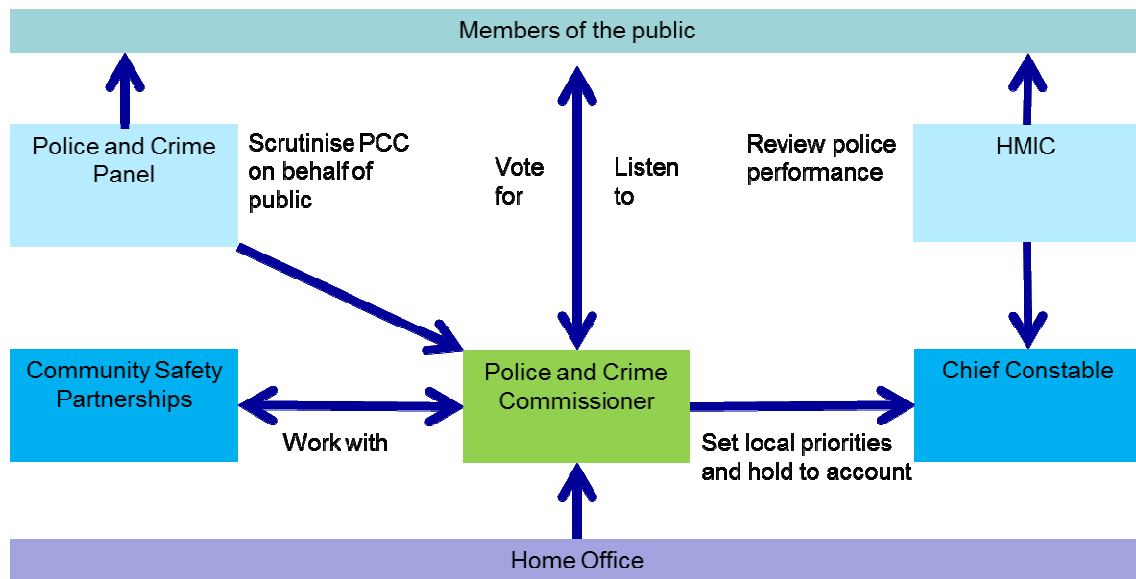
Members of the public

Police and Crime Panel

Scrutinise PCC on behalf of public

Vote for

Listen to

Review police performance

HMIC

Community Safety Partnerships

Police and Crime Commissioner

Chief Constable

Work with

Set local priorities and hold to account

Home Office